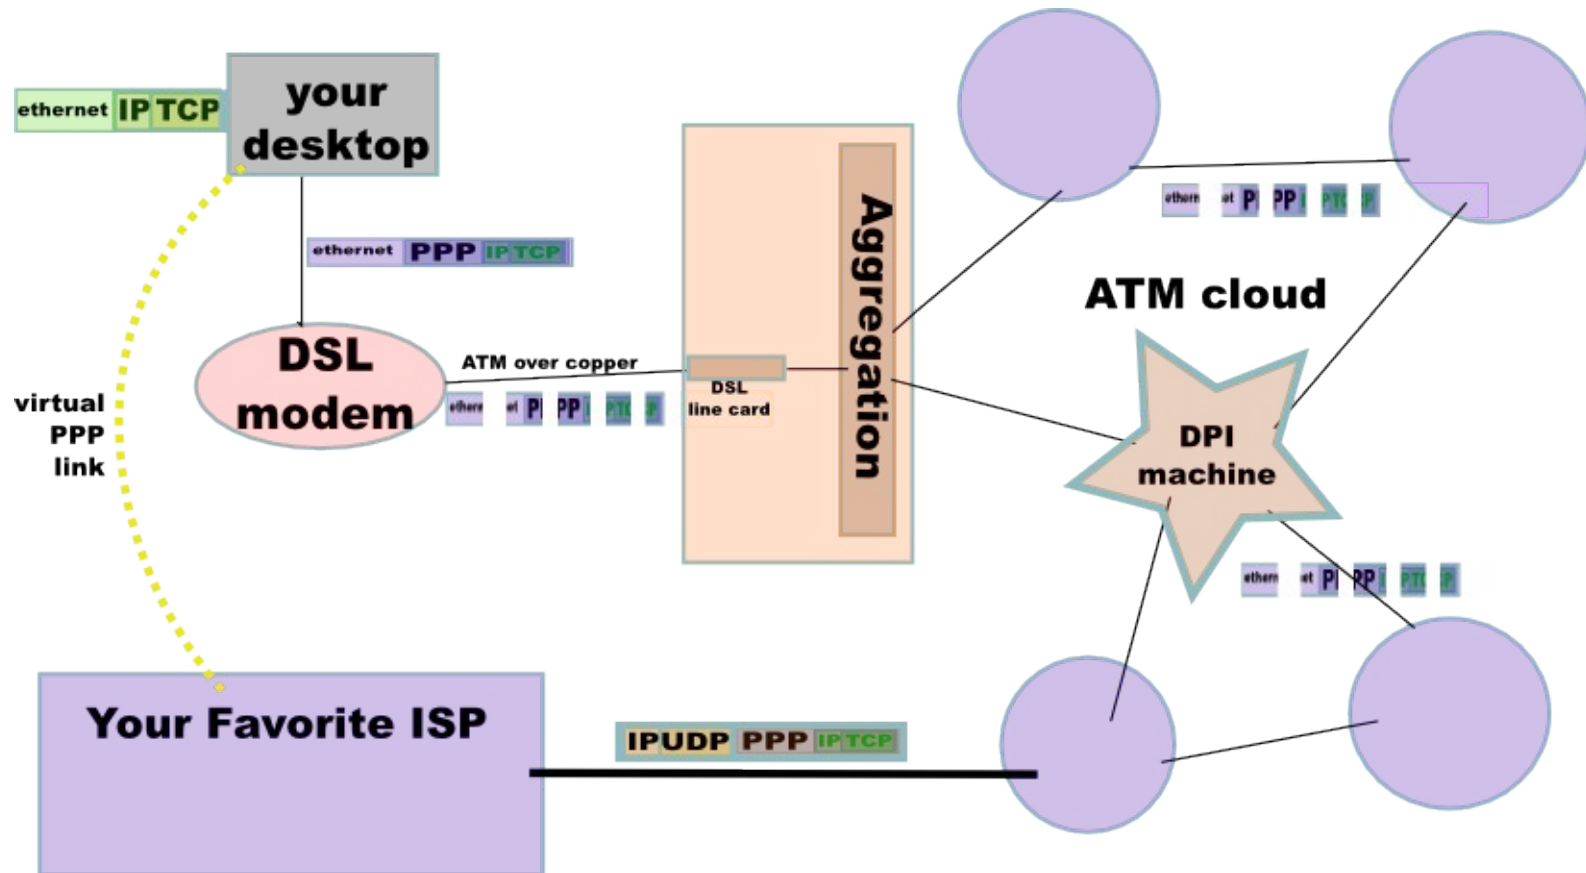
ethernet IP TCP

your desktop

ethernet PPP IP TCP

DSL modem

virtual PPP link

ATM over copper

ethern et P PP PTC P

DSL line card

Aggregation

ethern et P PP PTC P

ATM cloud

DPI machine

ethern et P PP PTC P

Your Favorite ISP

IPUDP PPP IP TCP